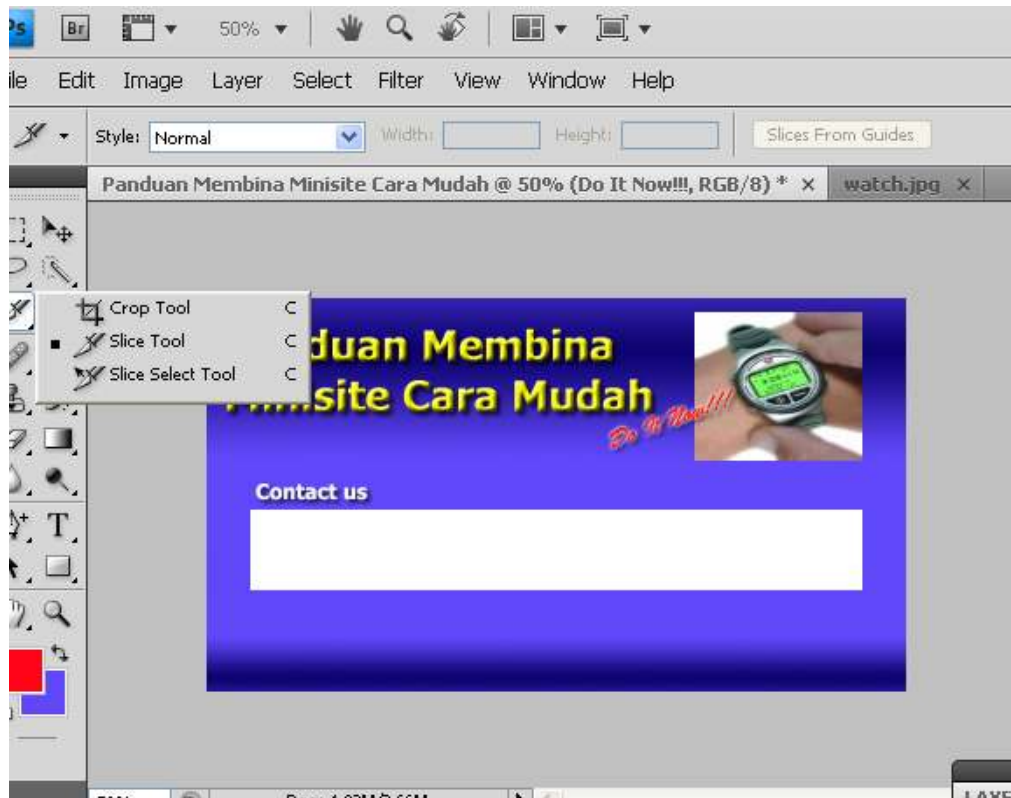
Ps Br 50%

ile Edit Image Layer Select Filter View Window Help

Style: Normal Width: Height: Slices From Guides

Panduan Membina Minisite Cara Mudah @ 50% (Do It Now!!!, RGB/8) * × watch.jpg ×

Crop Tool C
Slice Tool C
Slice Select Tool C

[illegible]duan Membina
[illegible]site Cara Mudah
Do It Now!!!

Contact us

LAYE